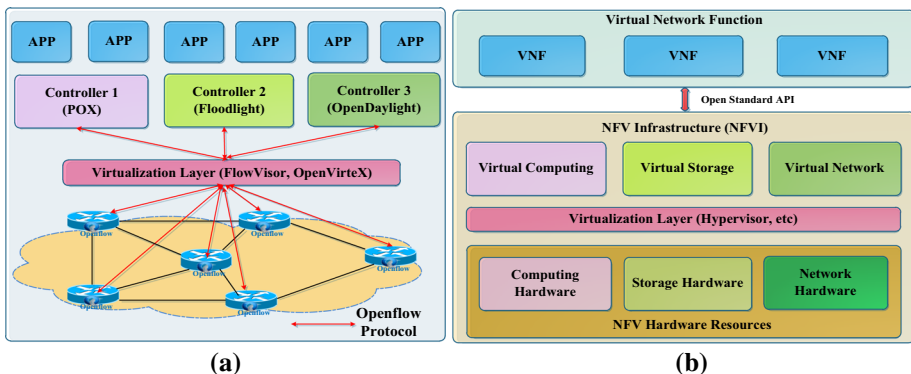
APP APP APP APP APP APP

Controller 1 (POX)

Controller 2 (Floodlight)

Controller 3 (OpenDaylight)

Virtualization Layer (FlowVisor, OpenVirteX)

Openflow

Openflow

Openflow

Openflow

Openflow

Openflow

Openflow Protocol

(a)

Virtual Network Function

VNF VNF VNF

Open Standard API

NFV Infrastructure (NFVI)

Virtual Computing

Virtual Storage

Virtual Network

Virtualization Layer (Hypervisor, etc)

Computing Hardware

Storage Hardware

Network Hardware

NFV Hardware Resources

(b)